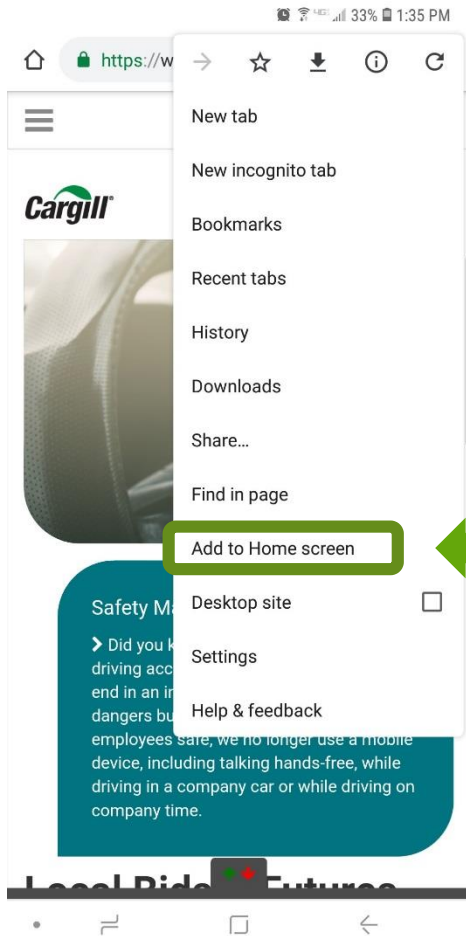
33% 1:35 PM

https://w

Cargill

New tab

New incognito tab

Bookmarks

Recent tabs

History

Downloads

Share...

Find in page

Add to Home screen

Desktop site

Settings

Help & feedback

Safety Ma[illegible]

Did you k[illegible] driving acc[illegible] end in an i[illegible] dangers bu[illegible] employees safe, we no longer use a mobile device, including talking hands-free, while driving in a company car or while driving on company time.

Local Bid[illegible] Futures